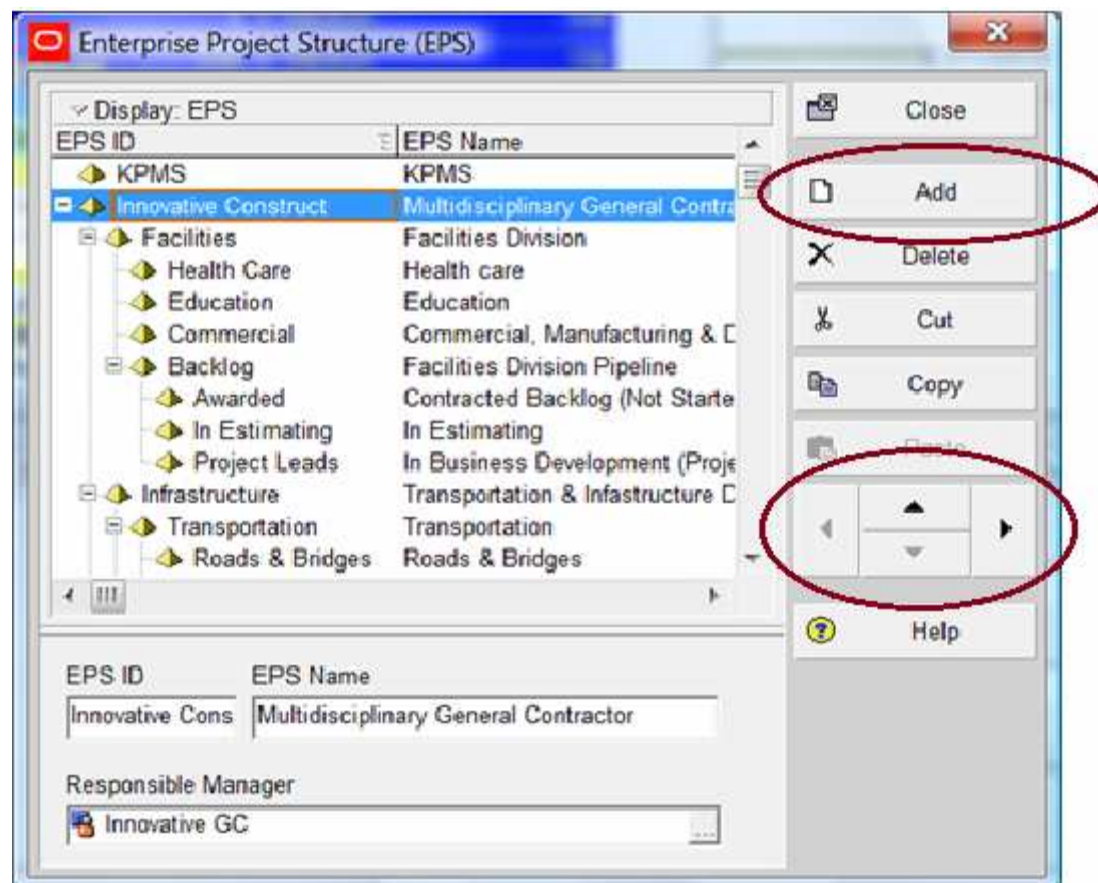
Enterprise Project Structure (EPS)

Display: EPS

| EPS ID | EPS Name |
|---|---|
| KPMS | KPMS |
| Innovative Construct | Multidisciplinary General Contra |
| Facilities | Facilities Division |
| Health Care | Health care |
| Education | Education |
| Commercial | Commercial, Manufacturing & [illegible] |
| Backlog | Facilities Division Pipeline |
| Awarded | Contracted Backlog (Not Starte |
| In Estimating | In Estimating |
| Project Leads | In Business Development (Proje |
| Infrastructure | Transportation & Infastructure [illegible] |
| Transportation | Transportation |
| Roads & Bridges | Roads & Bridges |

Close
Add
Delete
Cut
Copy
Paste
Help

EPS ID
Innovative Cons
EPS Name
Multidisciplinary General Contractor

Responsible Manager
Innovative GC